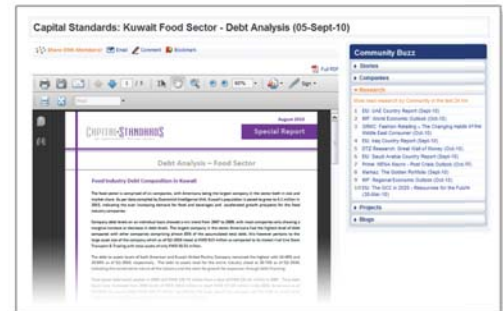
Capital Standards: Kuwait Food Sector - Debt Analysis (05-Sept-10)

Share With Members Email Comment Bookmark

Full PDF

Community Buzz

Stories

Companies

Research

Projects

Blogs

CAPITAL STANDARDS

Special Report

Debt Analysis – Food Sector

Food Industry Debt Composition in Kuwait

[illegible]